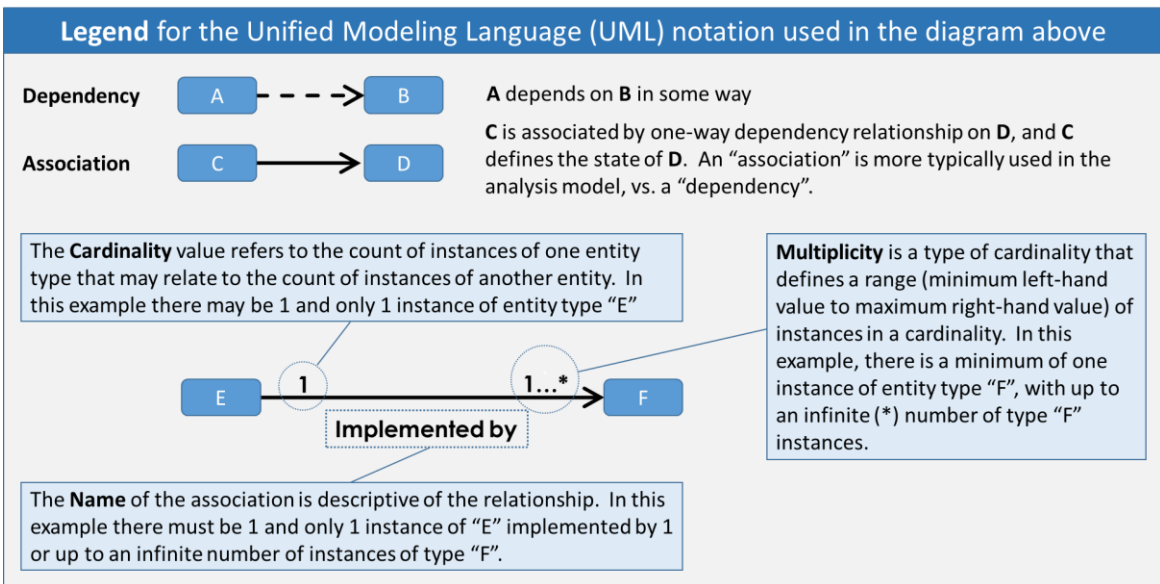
**Legend** for the Unified Modeling Language (UML) notation used in the diagram above

**Dependency** A B

**A** depends on **B** in some way

**Association** C D

**C** is associated by one-way dependency relationship on **D**, and **C** defines the state of **D**. An "association" is more typically used in the analysis model, vs. a "dependency".

The **Cardinality** value refers to the count of instances of one entity type that may relate to the count of instances of another entity. In this example there may be 1 and only 1 instance of entity type "E"

**Multiplicity** is a type of cardinality that defines a range (minimum left-hand value to maximum right-hand value) of instances in a cardinality. In this example, there is a minimum of one instance of entity type "F", with up to an infinite (*) number of type "F" instances.

E 1 1...* F

Implemented by

The **Name** of the association is descriptive of the relationship. In this example there must be 1 and only 1 instance of "E" implemented by 1 or up to an infinite number of instances of type "F".